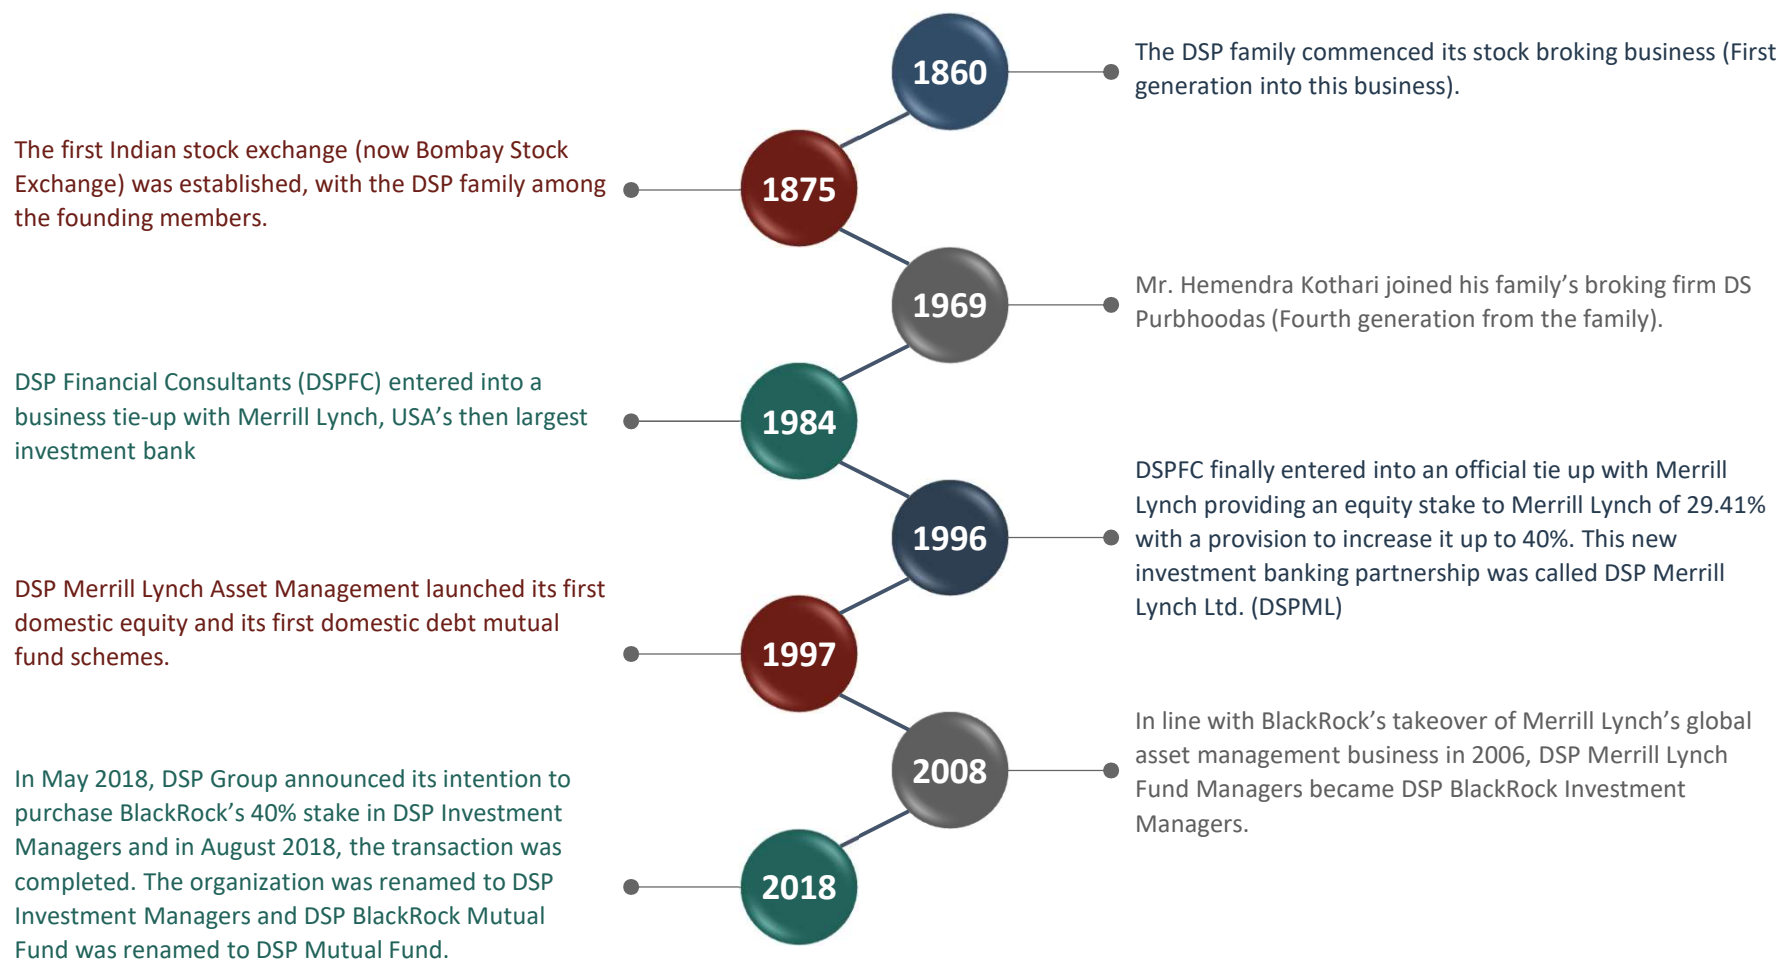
1860

The DSP family commenced its stock broking business (First generation into this business).

The first Indian stock exchange (now Bombay Stock Exchange) was established, with the DSP family among the founding members.

1875

1969

Mr. Hemendra Kothari joined his family's broking firm DS Purbhoodas (Fourth generation from the family).

DSP Financial Consultants (DSPFC) entered into a business tie-up with Merrill Lynch, USA's then largest investment bank

1984

1996

DSPFC finally entered into an official tie up with Merrill Lynch providing an equity stake to Merrill Lynch of 29.41% with a provision to increase it up to 40%. This new investment banking partnership was called DSP Merrill Lynch Ltd. (DSPML)

DSP Merrill Lynch Asset Management launched its first domestic equity and its first domestic debt mutual fund schemes.

1997

2008

In line with BlackRock's takeover of Merrill Lynch's global asset management business in 2006, DSP Merrill Lynch Fund Managers became DSP BlackRock Investment Managers.

In May 2018, DSP Group announced its intention to purchase BlackRock's 40% stake in DSP Investment Managers and in August 2018, the transaction was completed. The organization was renamed to DSP Investment Managers and DSP BlackRock Mutual Fund was renamed to DSP Mutual Fund.

2018